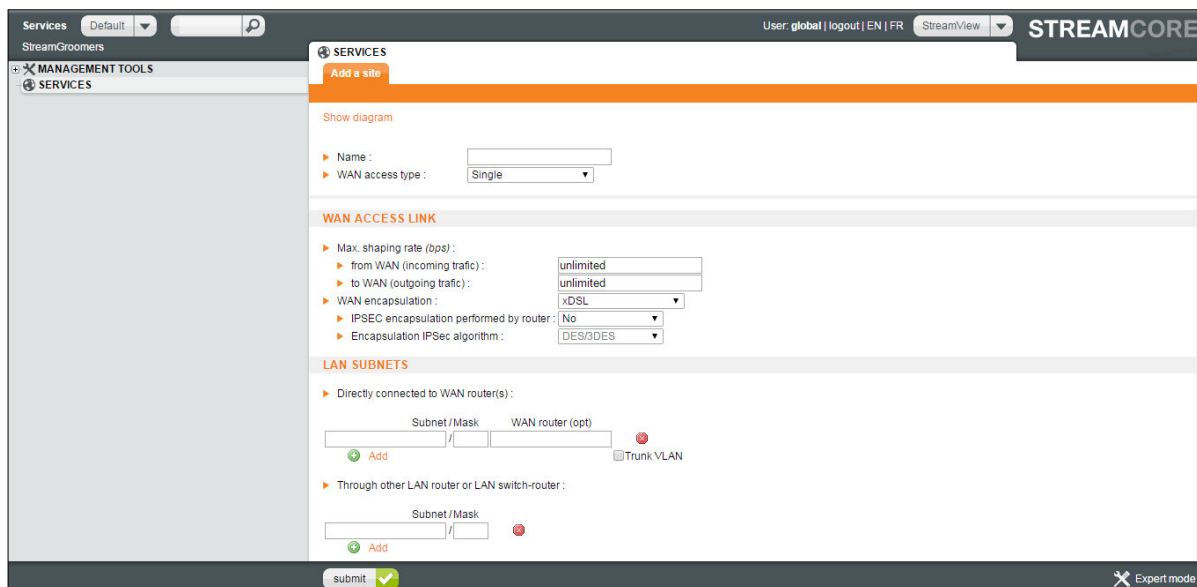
Services Default

User: global | logout | EN | FR StreamView STREAMCORE

StreamGroomers

MANAGEMENT TOOLS
SERVICES

SERVICES

Add a site

Show diagram

Name :
WAN access type : Single

WAN ACCESS LINK

Max. shaping rate (bps) :
from WAN (incoming trafic) : unlimited
to WAN (outgoing trafic) : unlimited
WAN encapsulation : xDSL
IPSEC encapsulation performed by router : No
Encapsulation IPSec algorithm : DES/3DES

LAN SUBNETS

Directly connected to WAN router(s) :

Subnet / Mask WAN router (opt)
/
Add
Trunk VLAN

Through other LAN router or LAN switch-router :

Subnet / Mask
/
Add

submit

Expert mode